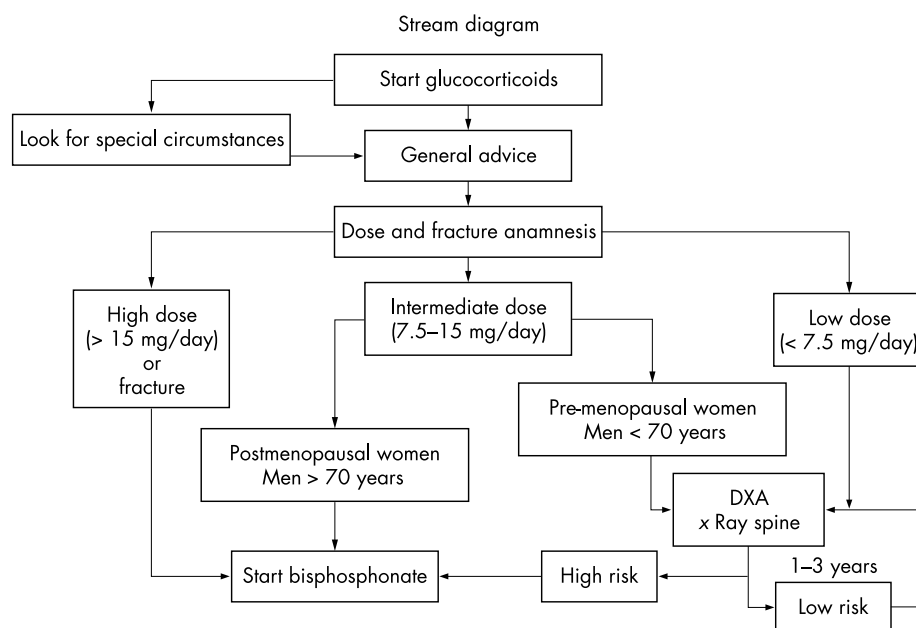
Stream diagram

Start glucocorticoids

Look for special circumstances

General advice

Dose and fracture anamnesis

High dose (> 15 mg/day) or fracture

Intermediate dose (7.5–15 mg/day)

Low dose (< 7.5 mg/day)

Pre-menopausal women Men < 70 years

Postmenopausal women Men > 70 years

DXA
x Ray spine

1–3 years

Start bisphosphonate

High risk

Low risk